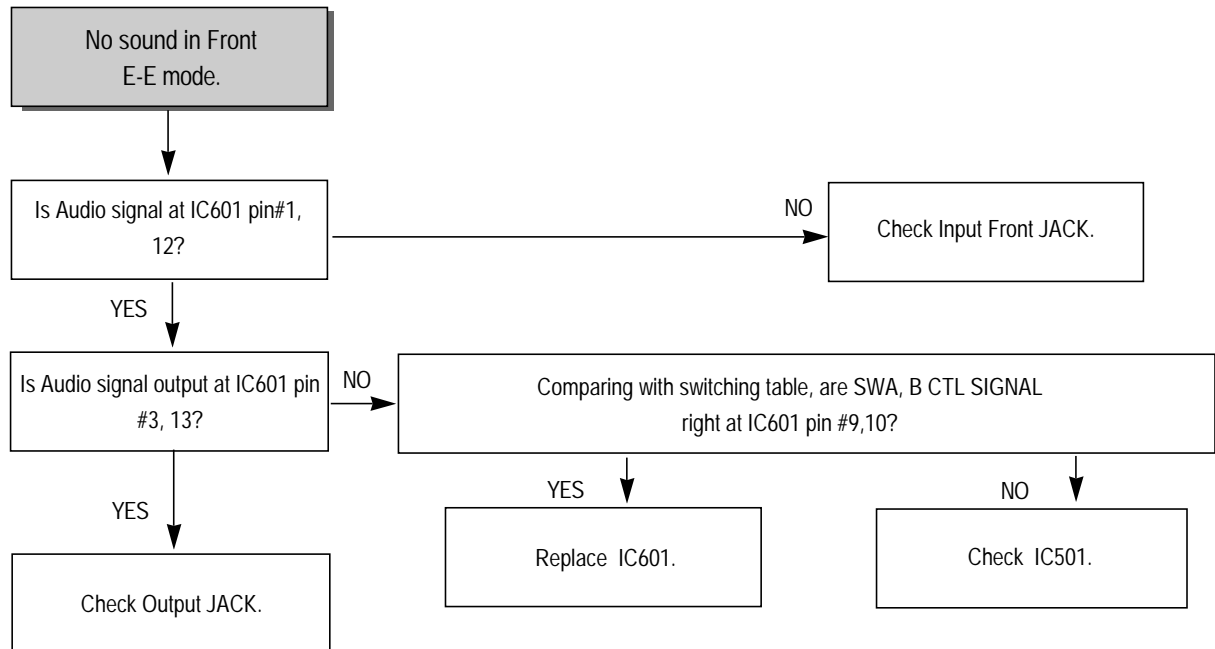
No sound in Front E-E mode.

Is Audio signal at IC601 pin#1, 12?

NO

Check Input Front JACK.

YES

Is Audio signal output at IC601 pin #3, 13?

NO

Comparing with switching table, are SWA, B CTL SIGNAL right at IC601 pin #9,10?

YES

Check Output JACK.

YES

Replace IC601.

NO

Check IC501.